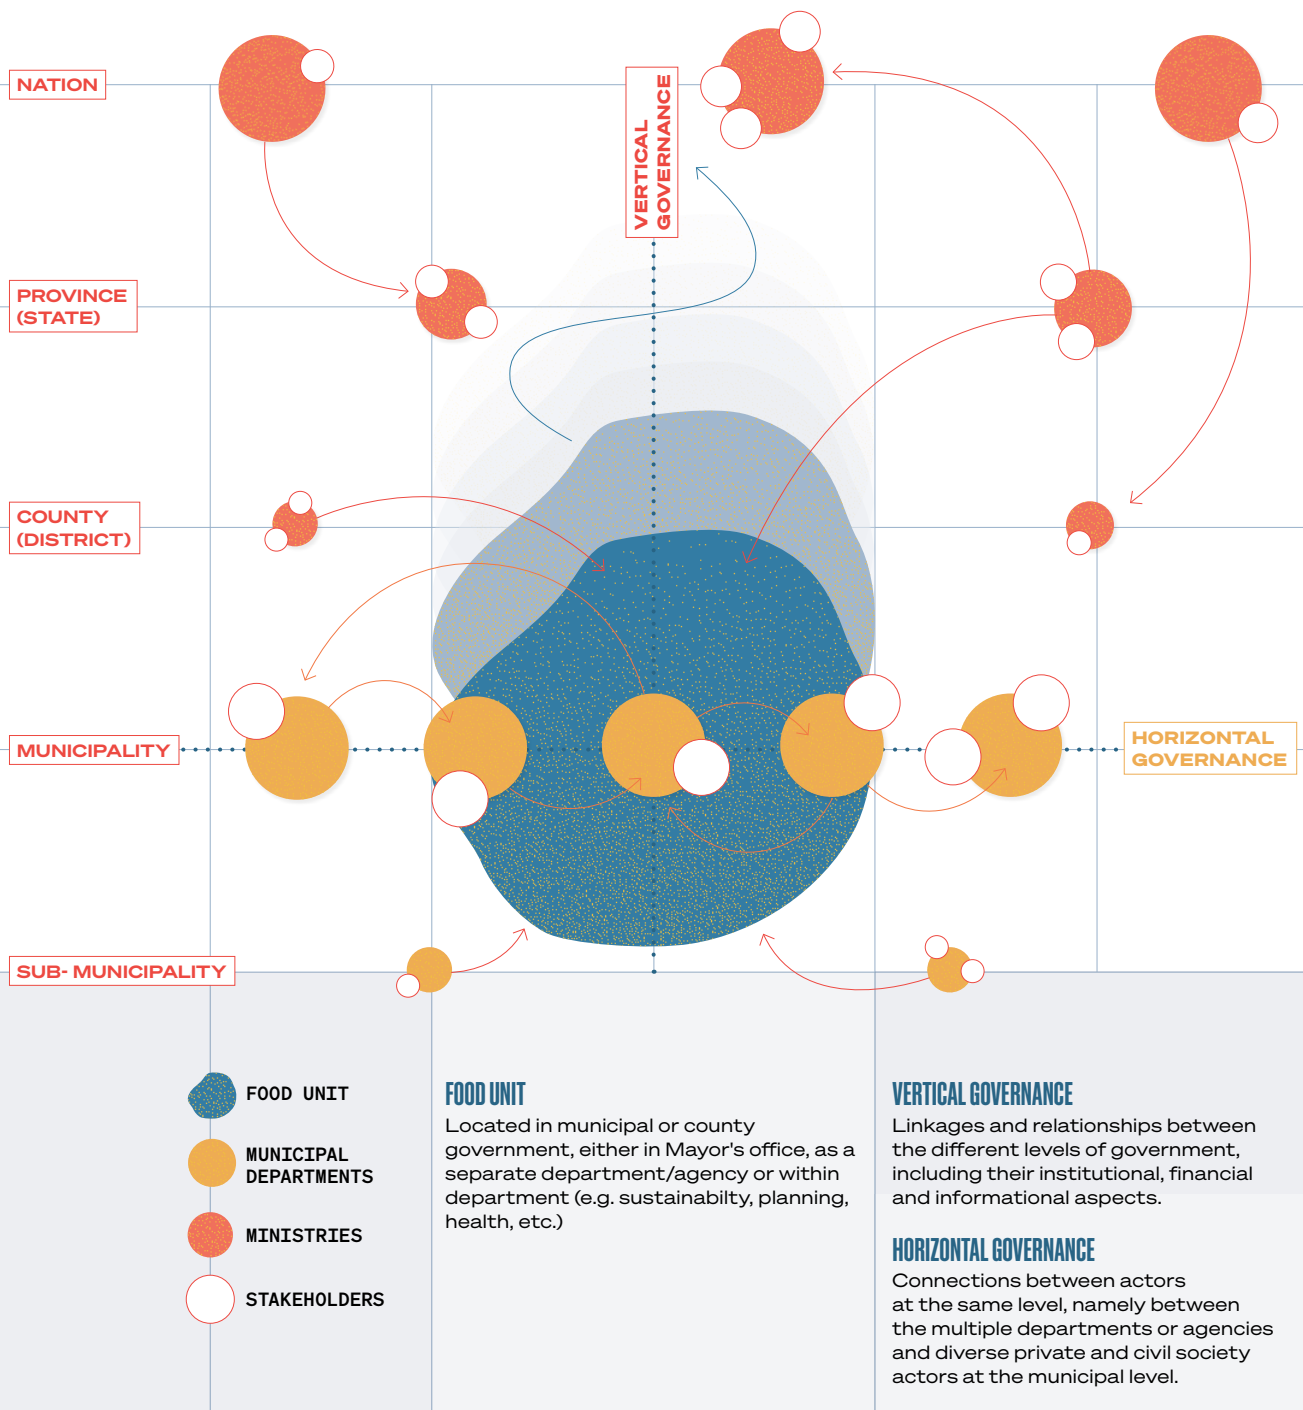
NATION

VERTICAL GOVERNANCE

PROVINCE (STATE)

COUNTY (DISTRICT)

MUNICIPALITY

HORIZONTAL GOVERNANCE

SUB- MUNICIPALITY

FOOD UNIT

MUNICIPAL DEPARTMENTS

MINISTRIES

STAKEHOLDERS

FOOD UNIT
Located in municipal or county government, either in Mayor's office, as a separate department/agency or within department (e.g. sustainabilty, planning, health, etc.)

VERTICAL GOVERNANCE
Linkages and relationships between the different levels of government, including their institutional, financial and informational aspects.

HORIZONTAL GOVERNANCE
Connections between actors at the same level, namely between the multiple departments or agencies and diverse private and civil society actors at the municipal level.